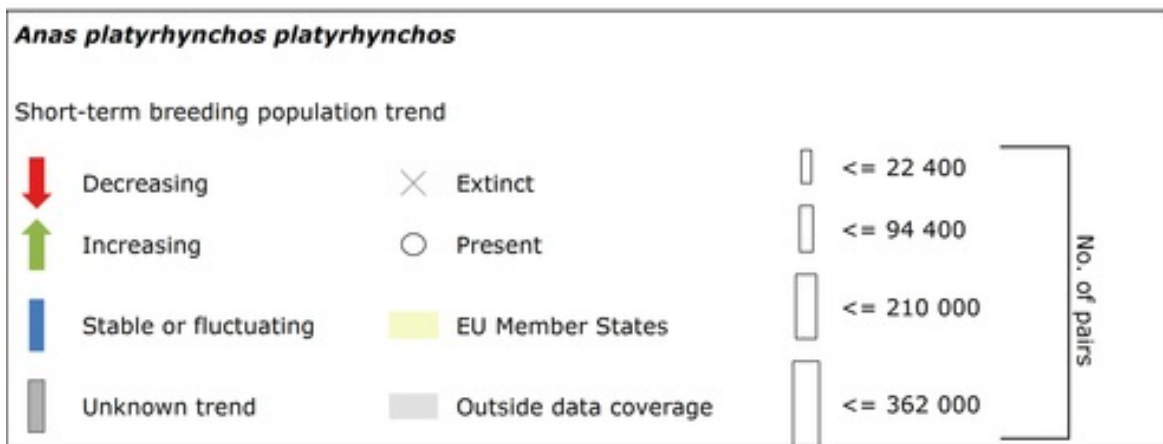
Anas platyrhynchos platyrhynchos

Short-term breeding population trend

Decreasing

Increasing

Stable or fluctuating

Unknown trend

Extinct

Present

EU Member States

Outside data coverage

<= 22 400

<= 94 400

<= 210 000

<= 362 000

No. of pairs